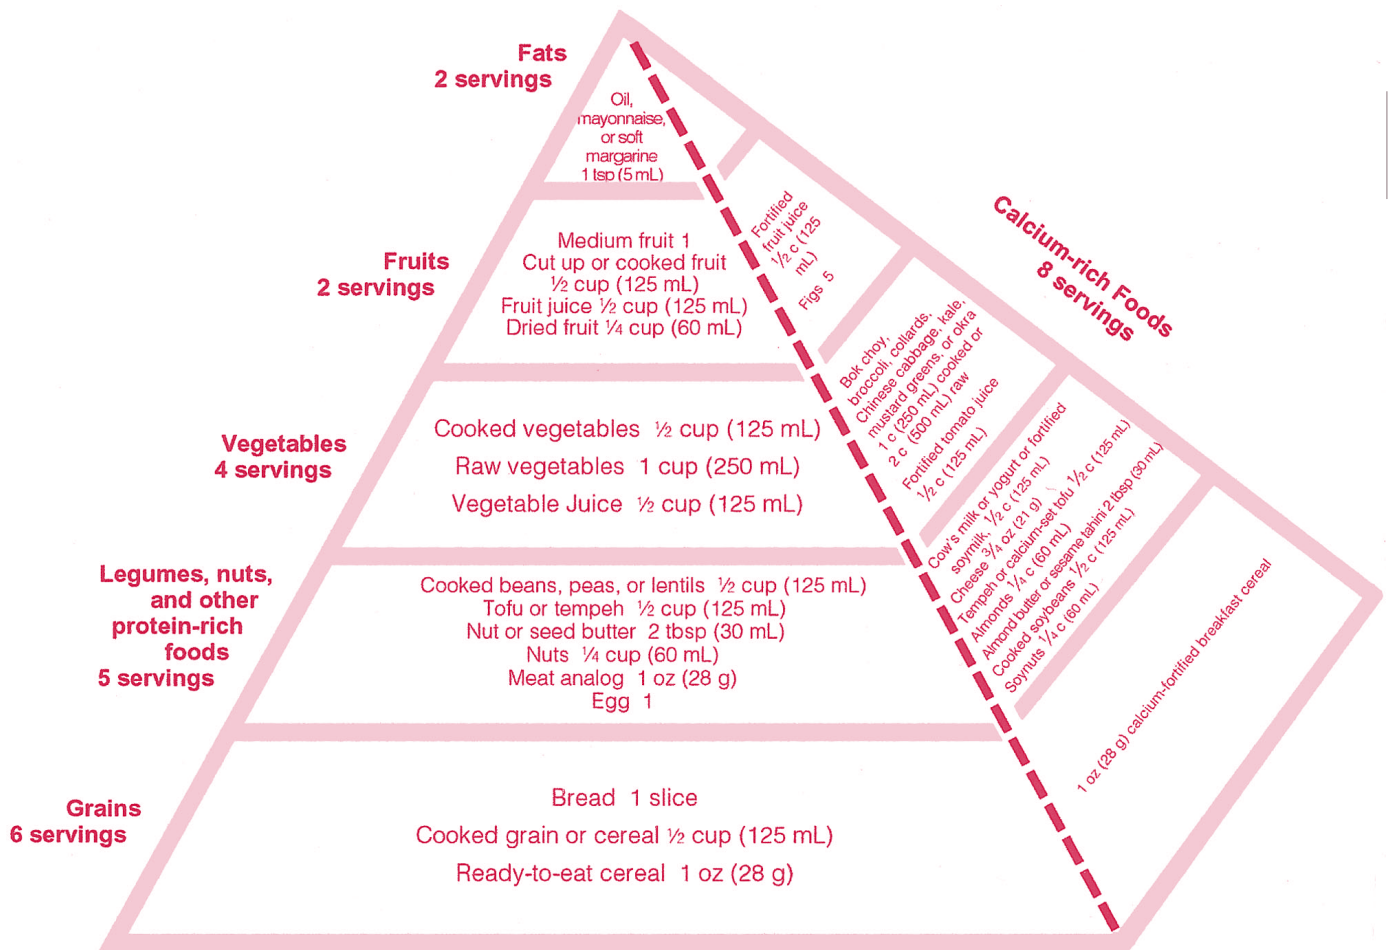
Fats
2 servings

Oil, mayonnaise, or soft margarine 1 tsp (5 mL)

Fruits
2 servings

Medium fruit 1
Cut up or cooked fruit ½ cup (125 mL)
Fruit juice ½ cup (125 mL)
Dried fruit ¼ cup (60 mL)

Vegetables
4 servings

Cooked vegetables ½ cup (125 mL)
Raw vegetables 1 cup (250 mL)
Vegetable Juice ½ cup (125 mL)

Legumes, nuts, and other protein-rich foods
5 servings

Cooked beans, peas, or lentils ½ cup (125 mL)
Tofu or tempeh ½ cup (125 mL)
Nut or seed butter 2 tbsp (30 mL)
Nuts ¼ cup (60 mL)
Meat analog 1 oz (28 g)
Egg 1

Grains
6 servings

Bread 1 slice
Cooked grain or cereal ½ cup (125 mL)
Ready-to-eat cereal 1 oz (28 g)

Calcium-rich Foods
8 servings

Fortified fruit juice ½ c (125 mL)
Figs 5

Bok choy, broccoli, collards, Chinese cabbage, kale, mustard greens, or okra 1 c (250 mL) cooked or 2 c (500 mL) raw
Fortified tomato juice ½ c (125 mL)

Cow's milk or yogurt or fortified soymilk, ½ c (125 mL)
Cheese ¾ oz (21 g)
Tempeh or calcium-set tofu ½ c (125 mL)
Almonds ¼ c (60 mL)
Almond butter or sesame tahini 2 tbsp (30 mL)
Cooked soybeans ½ c (125 mL)
Soynuts ¼ c (60 mL)

1 oz (28 g) calcium-fortified breakfast cereal